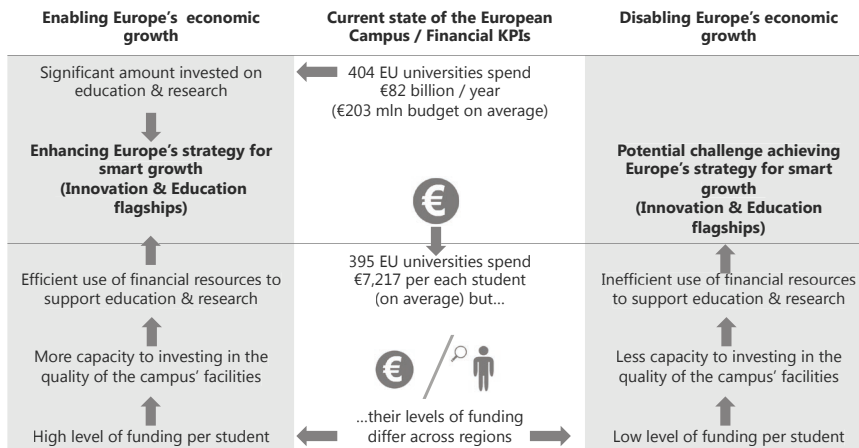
Enabling Europe's economic growth

Significant amount invested on education & research

Enhancing Europe's strategy for smart growth (Innovation & Education flagships)

Efficient use of financial resources to support education & research

More capacity to investing in the quality of the campus' facilities

High level of funding per student

Current state of the European Campus / Financial KPIs

404 EU universities spend €82 billion / year (€203 mln budget on average)

€

395 EU universities spend €7,217 per each student (on average) but...

€

...their levels of funding differ across regions

Disabling Europe's economic growth

Potential challenge achieving Europe's strategy for smart growth (Innovation & Education flagships)

Inefficient use of financial resources to support education & research

Less capacity to investing in the quality of the campus' facilities

Low level of funding per student